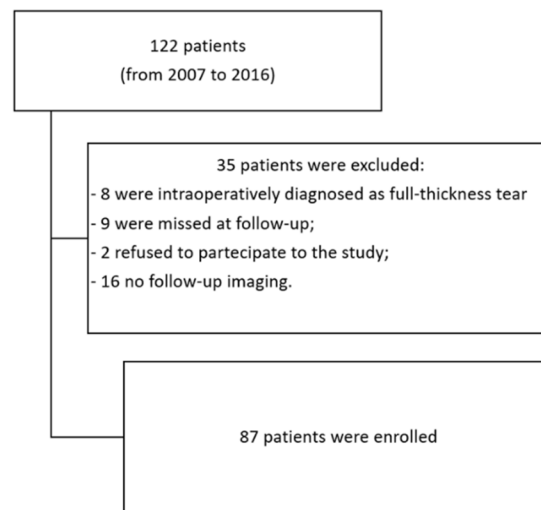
122 patients
(from 2007 to 2016)

35 patients were excluded:
- 8 were intraoperatively diagnosed as full-thickness tear
- 9 were missed at follow-up;
- 2 refused to partecipate to the study;
- 16 no follow-up imaging.

87 patients were enrolled